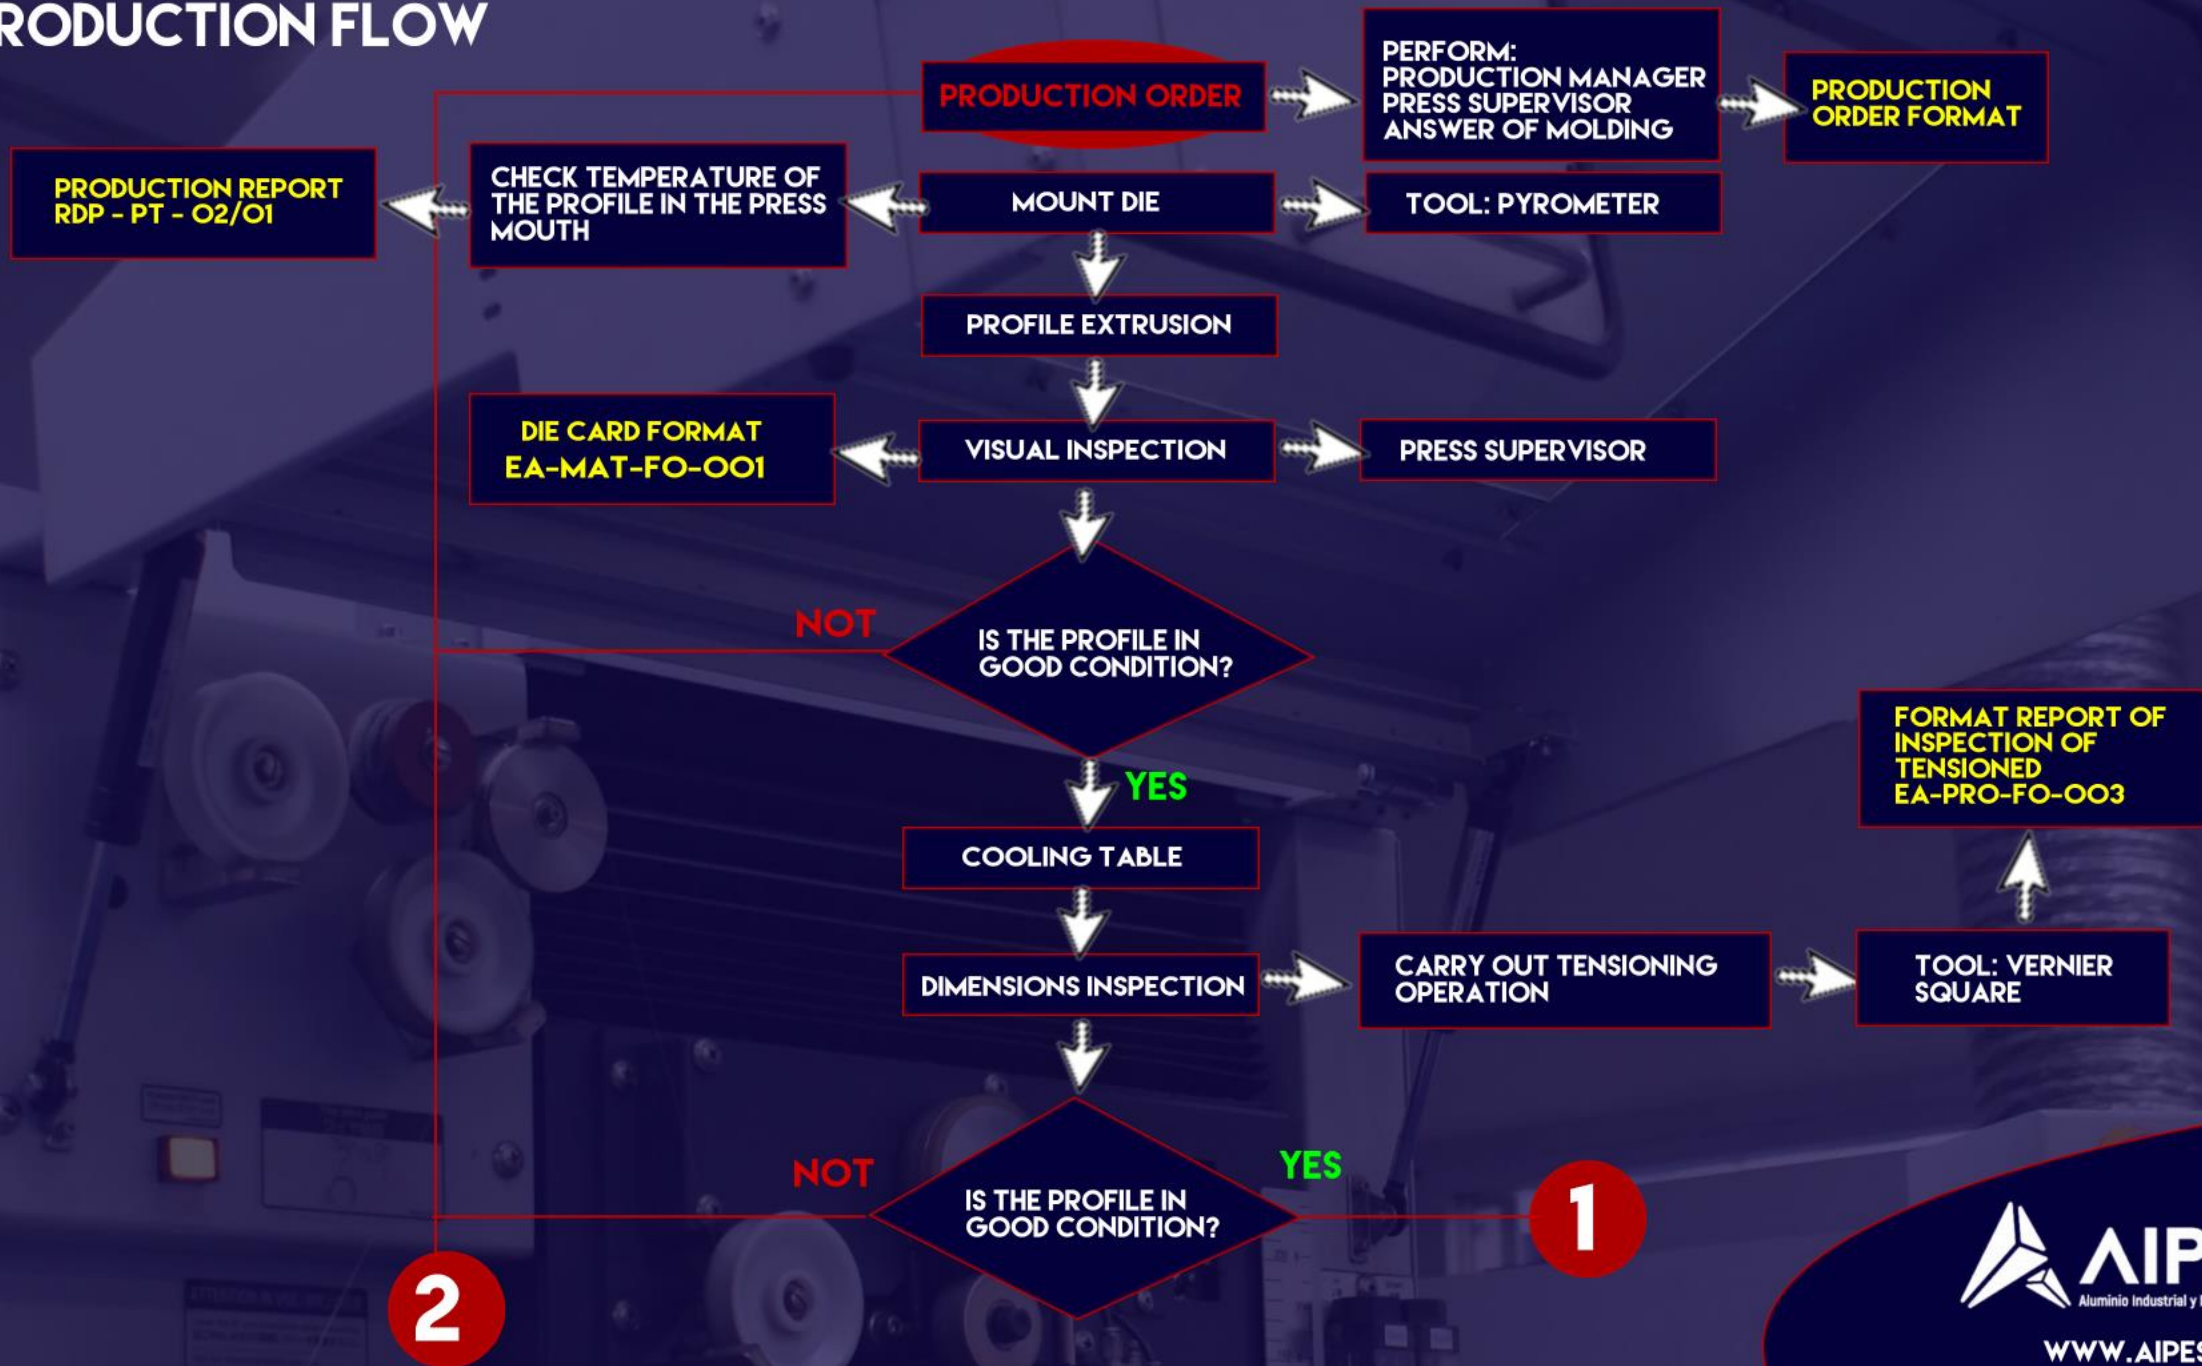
RODUCTION FLOW

PRODUCTION ORDER

PERFORM:
PRODUCTION MANAGER
PRESS SUPERVISOR
ANSWER OF MOLDING

PRODUCTION ORDER FORMAT

PRODUCTION REPORT
RDP - PT - 02/01

CHECK TEMPERATURE OF THE PROFILE IN THE PRESS MOUTH

MOUNT DIE

TOOL: PYROMETER

PROFILE EXTRUSION

DIE CARD FORMAT
EA-MAT-FO-001

VISUAL INSPECTION

PRESS SUPERVISOR

NOT

IS THE PROFILE IN GOOD CONDITION?

YES

FORMAT REPORT OF INSPECTION OF TENSIONED
EA-PRO-FO-003

COOLING TABLE

DIMENSIONS INSPECTION

CARRY OUT TENSIONING OPERATION

TOOL: VERNIER SQUARE

NOT

IS THE PROFILE IN GOOD CONDITION?

YES

1

2

AIP
Aluminio Industrial y

WWW.AIPE